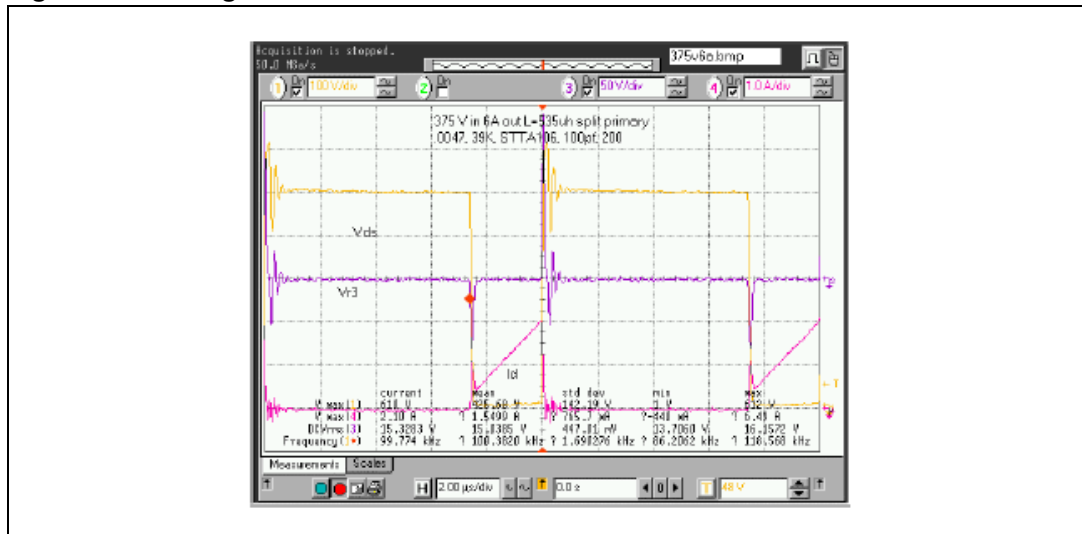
Acquisition is stopped.
50.0 MSa/s

375v6a.bmp

1 On 100 V/div
2 On
3 On 50 V/div
4 On 1.0 A/div

375 V in 6A out L=535uh split primary
.0047, 39K, STTA106, 100pf, 200

Vds

Vr3

Id

| | current | mean | std dev | min | max |
|---|---|---|---|---|---|
| V max(1) | 618 V | 625.68 V | 142.19 V | 1 V | 632 V |
| V max(4) | 2.30 A | 1.5490 A | 765.3 mA | -840 mA | 5.40 A |
| DC Vrms(3) | 35.3283 V | 15.0385 V | 447.01 mV | 33.7060 V | 36.1572 V |
| Frequency(1) | 99.774 kHz | 100.3820 kHz | 1.690276 kHz | 86.2062 kHz | 110.568 kHz |

Measurements Scales

H 2.00 µs/div 0.0 s T 48 V